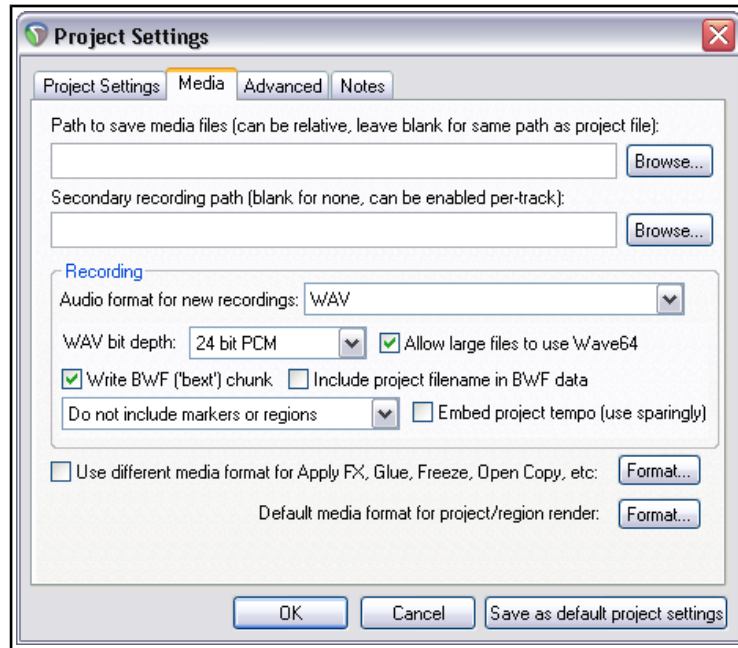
Project Settings

Project Settings | Media | Advanced | Notes

Path to save media files (can be relative, leave blank for same path as project file):

Browse...

Secondary recording path (blank for none, can be enabled per-track):

Browse...

Recording

Audio format for new recordings: WAV

WAV bit depth: 24 bit PCM

Allow large files to use Wave64

Write BWF ('bext') chunk

Include project filename in BWF data

Do not include markers or regions

Embed project tempo (use sparingly)

Use different media format for Apply FX, Glue, Freeze, Open Copy, etc: Format...

Default media format for project/region render: Format...

OK | Cancel | Save as default project settings